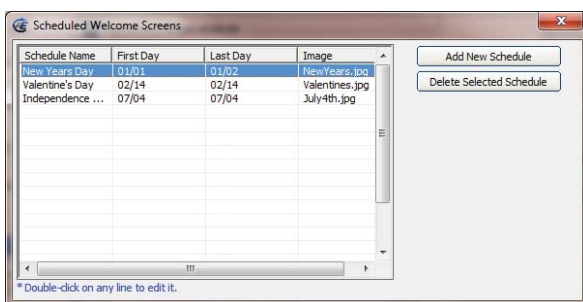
Scheduled Welcome Screens

| Schedule Name | First Day | Last Day | Image |
|---|---|---|---|
| New Years Day | 01/01 | 01/02 | NewYears.jpg |
| Valentine's Day | 02/14 | 02/14 | Valentines.jpg |
| Independence ... | 07/04 | 07/04 | July4th.jpg |

Add New Schedule

Delete Selected Schedule

* Double-click on any line to edit it.